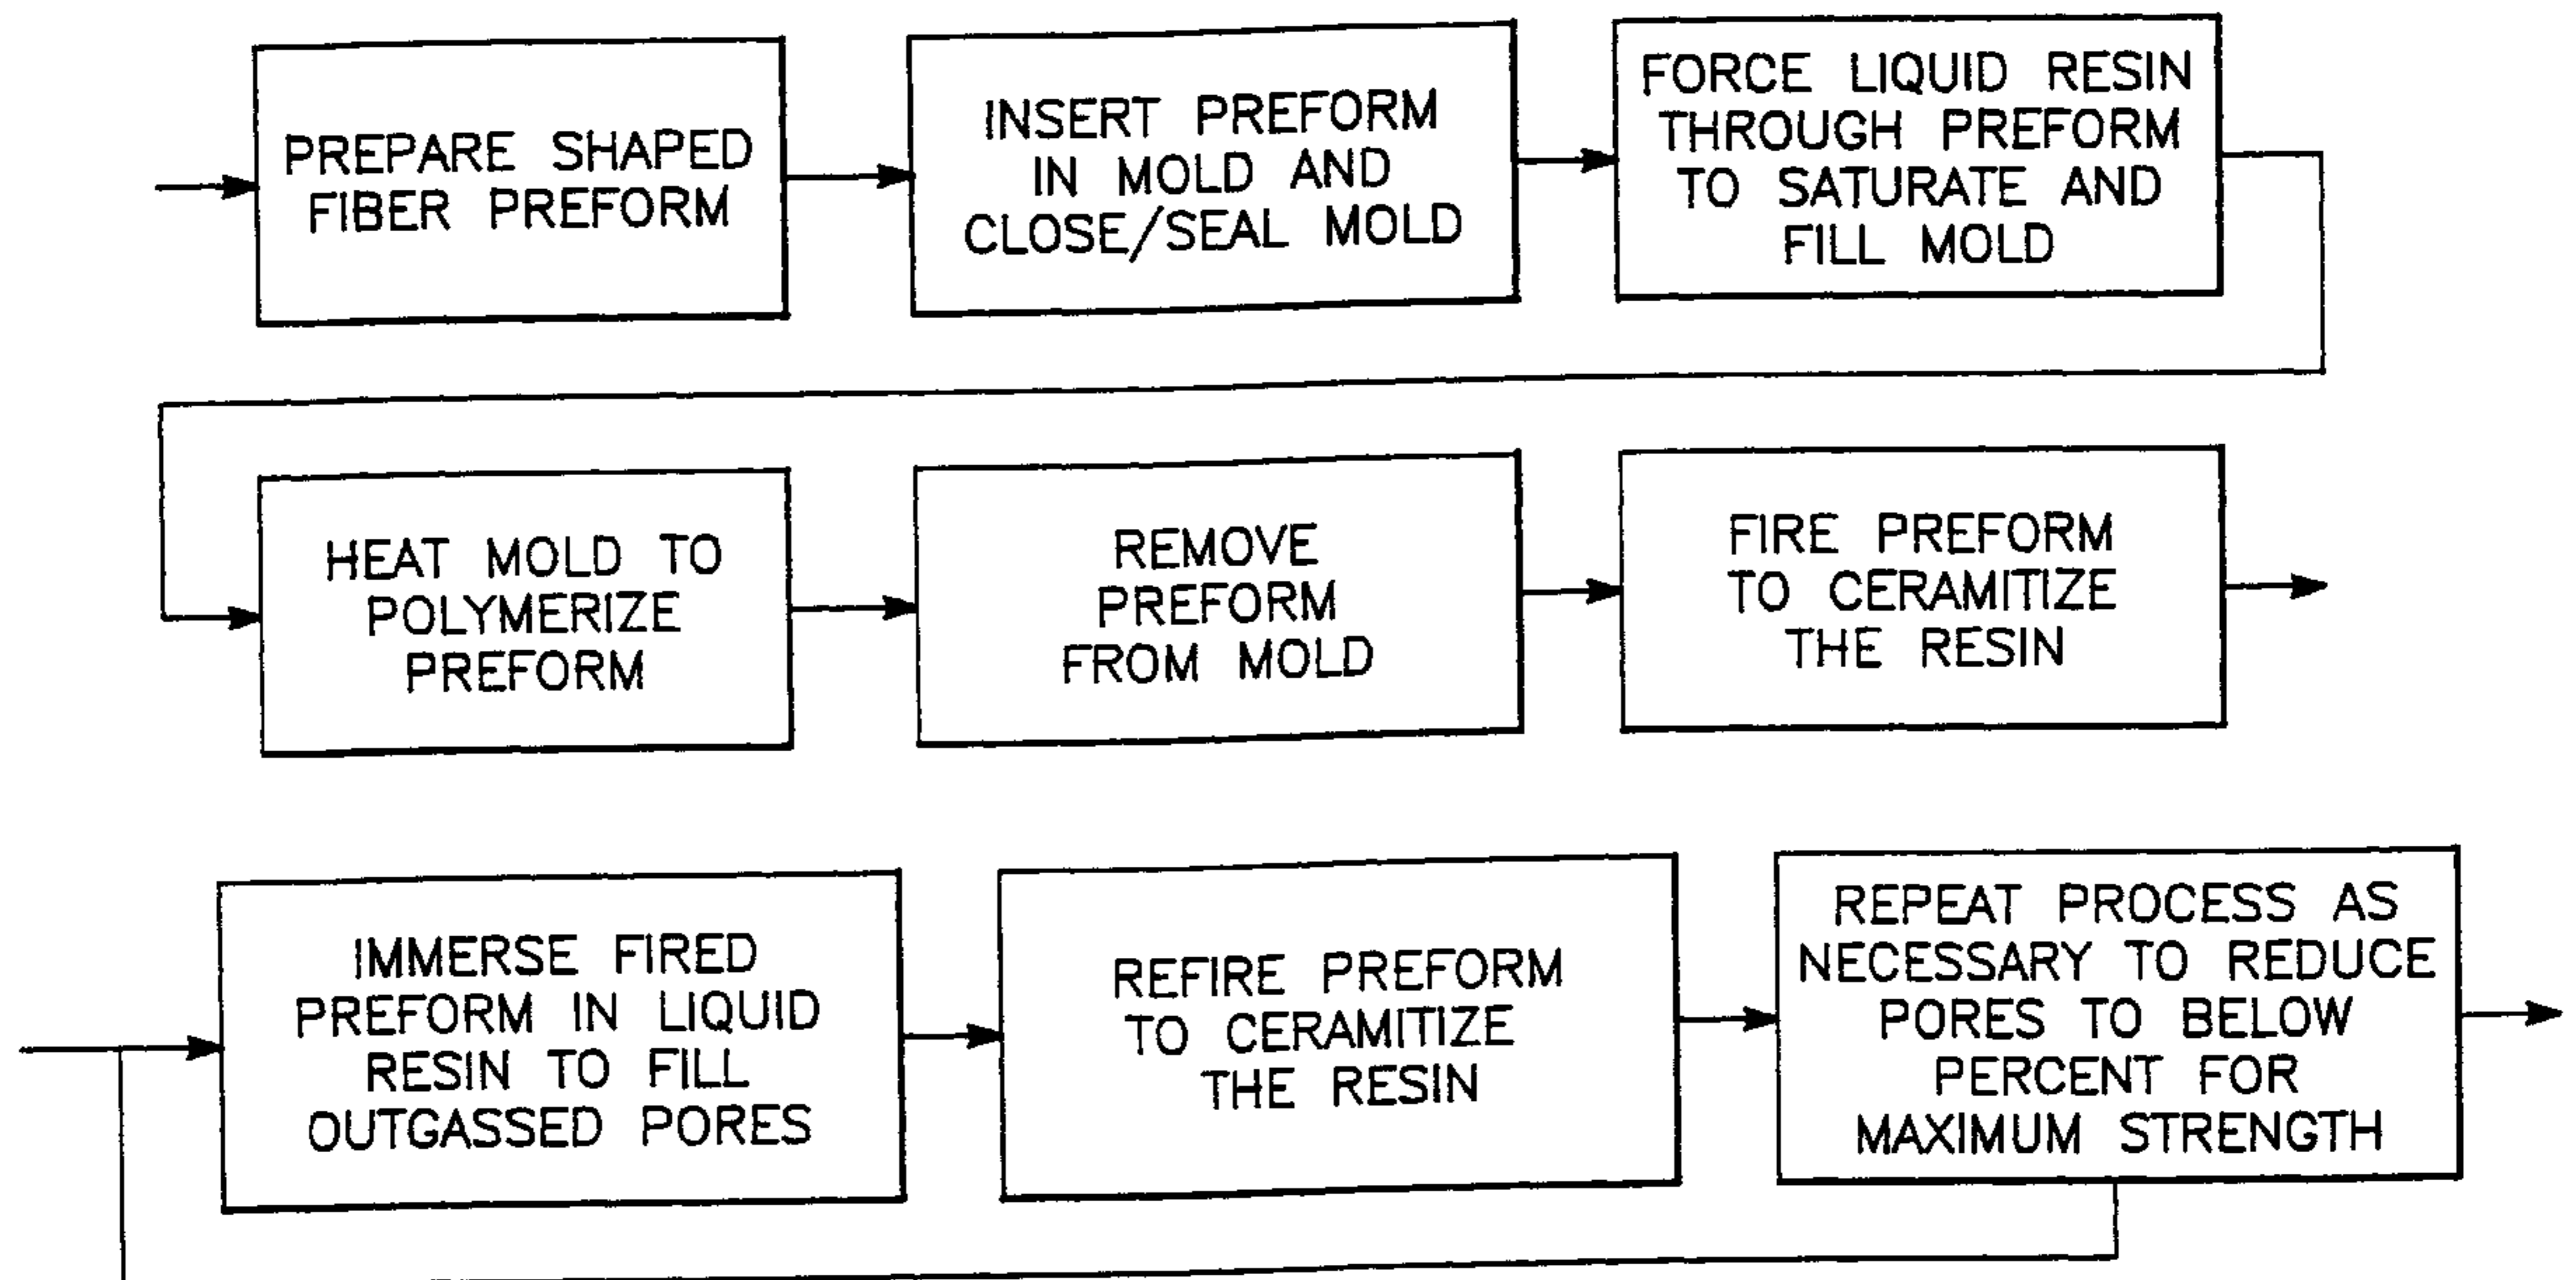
PREPARE SHAPED FIBER PREFORM

INSERT PREFORM IN MOLD AND CLOSE/SEAL MOLD

FORCE LIQUID RESIN THROUGH PREFORM TO SATURATE AND FILL MOLD

HEAT MOLD TO POLYMERIZE PREFORM

REMOVE PREFORM FROM MOLD

FIRE PREFORM TO CERAMITIZE THE RESIN

IMMERSE FIRED PREFORM IN LIQUID RESIN TO FILL OUTGASSED PORES

REFIRE PREFORM TO CERAMITIZE THE RESIN

REPEAT PROCESS AS NECESSARY TO REDUCE PORES TO BELOW PERCENT FOR MAXIMUM STRENGTH